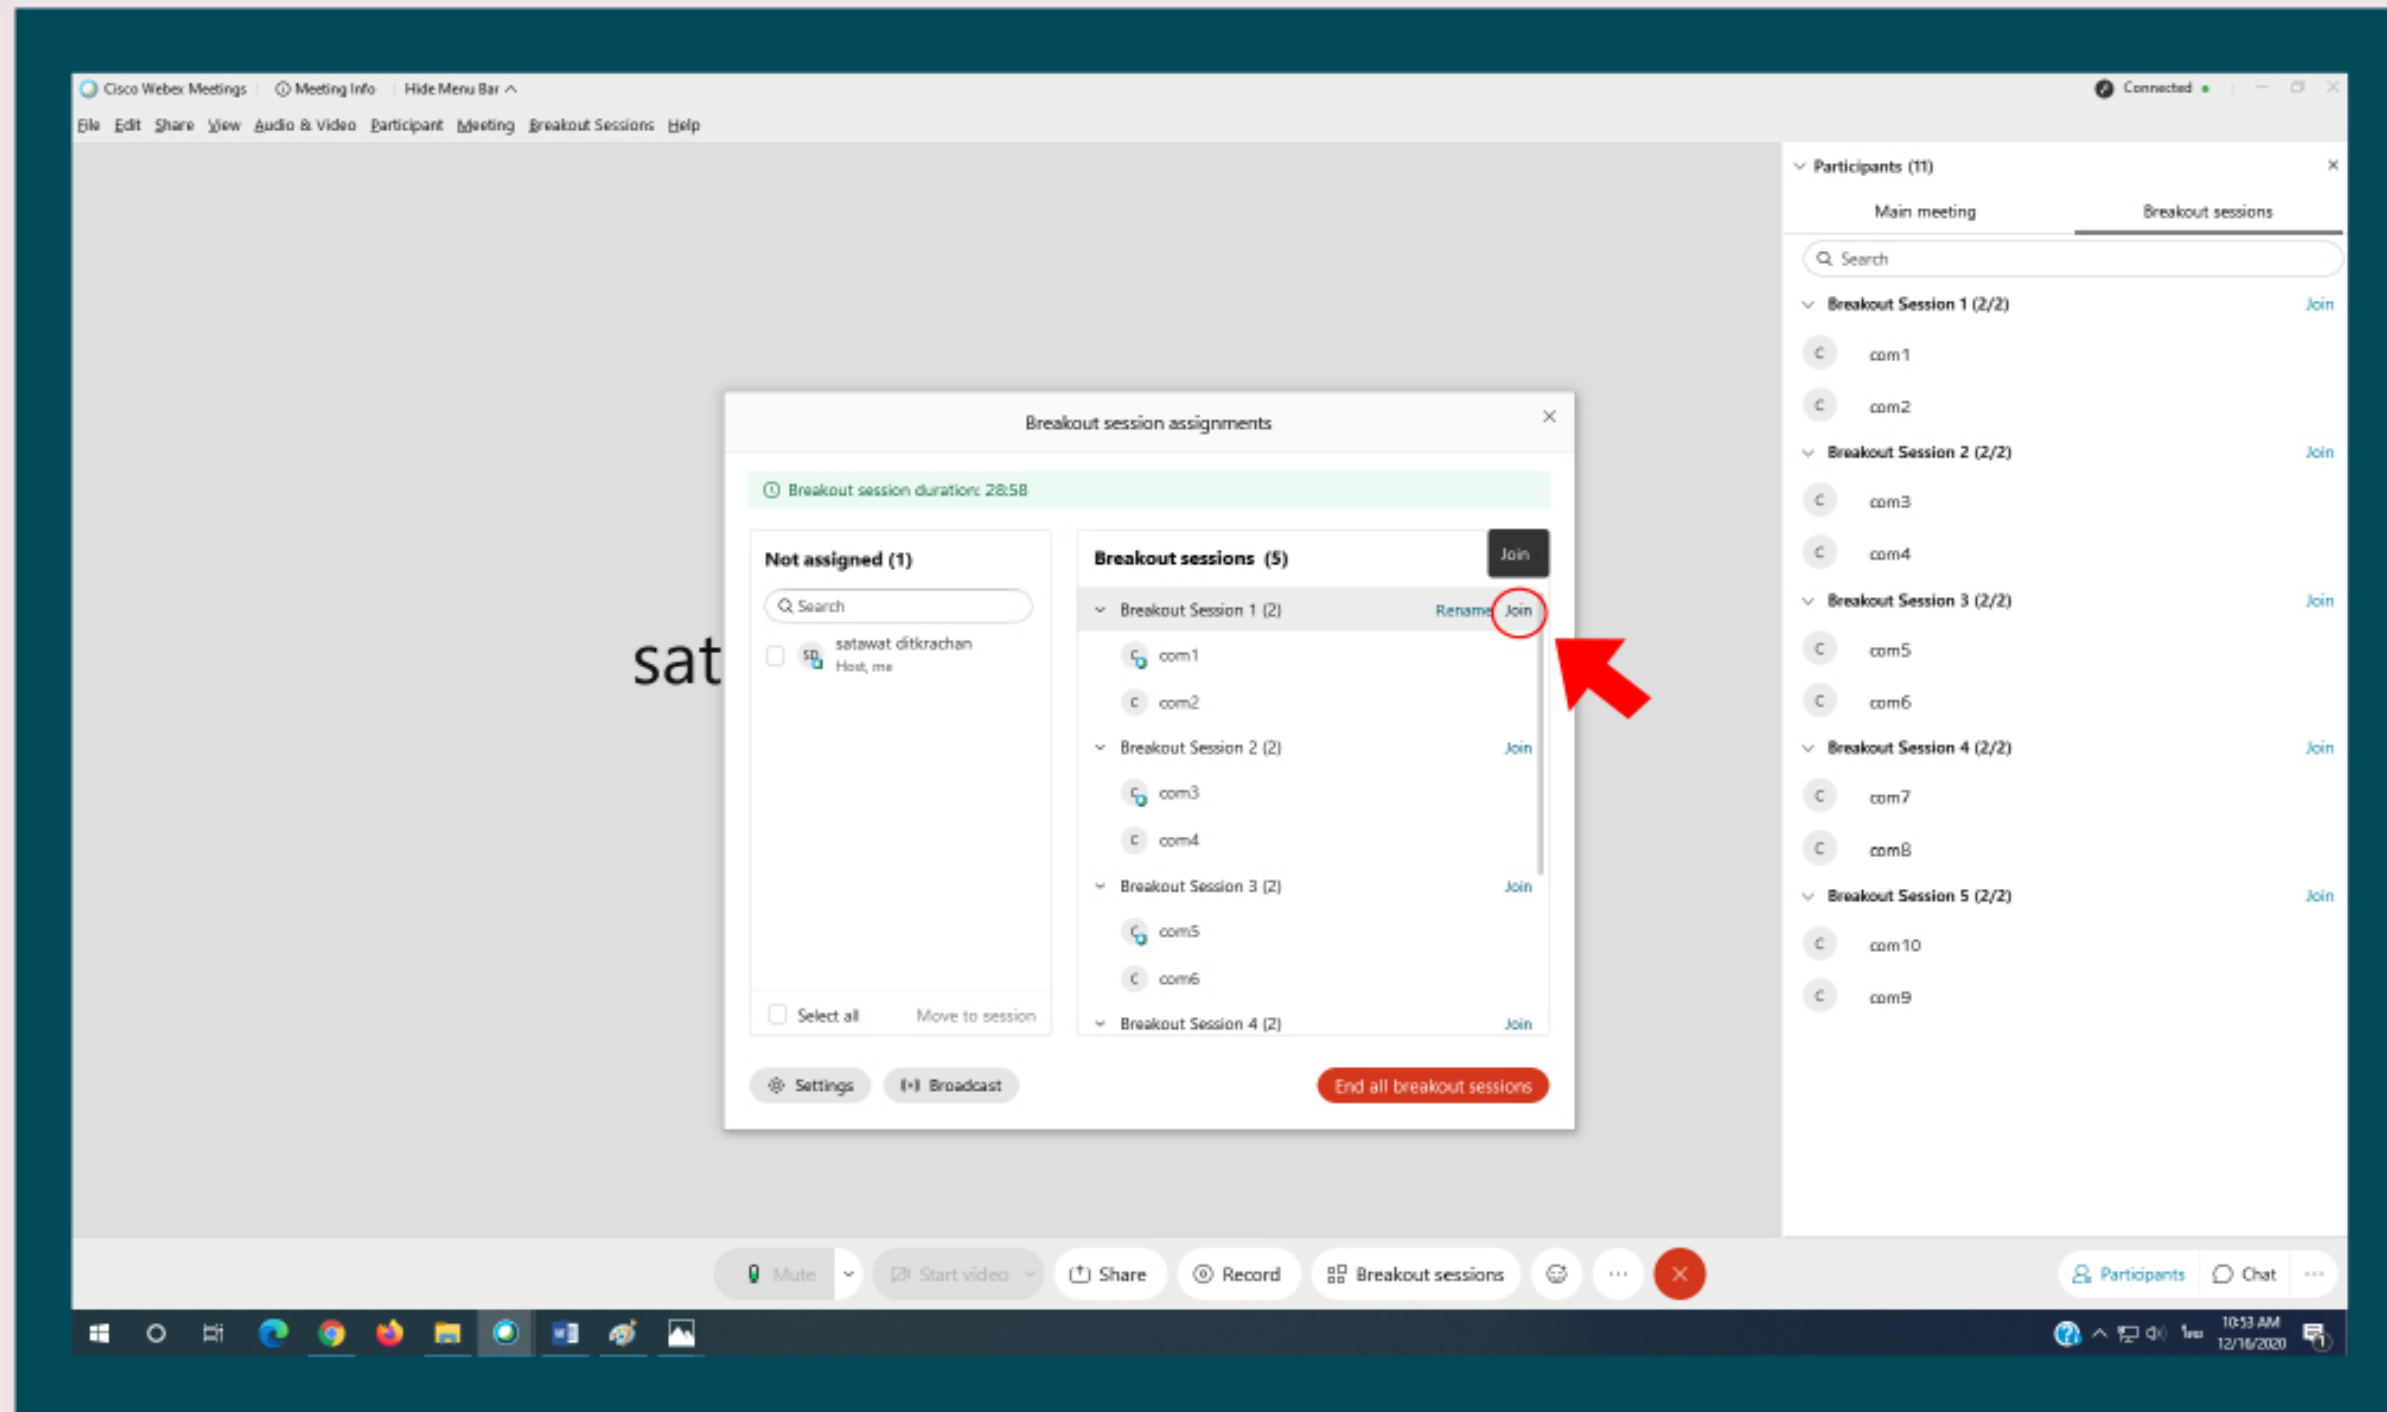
Cisco Webex Meetings | Meeting Info | Hide Menu Bar ^

Connected

File Edit Share View Audio & Video Participant Meeting Breakout Sessions Help

sat

Breakout session assignments

Breakout session duration: 28:58

Not assigned (1)

Search

satawat ditkrachan
Host, me

Select all    Move to session

Breakout sessions (5)

Join

Breakout Session 1 (2)    Rename    Join
com1
com2
Breakout Session 2 (2)    Join
com3
com4
Breakout Session 3 (2)    Join
com5
com6
Breakout Session 4 (2)    Join

Settings    Broadcast    End all breakout sessions

Participants (11)

Main meeting    Breakout sessions

Search

Breakout Session 1 (2/2)    Join
com1
com2
Breakout Session 2 (2/2)    Join
com3
com4
Breakout Session 3 (2/2)    Join
com5
com6
Breakout Session 4 (2/2)    Join
com7
com8
Breakout Session 5 (2/2)    Join
com10
com9

Mute    Start video    Share    Record    Breakout sessions

Participants    Chat

10:53 AM
12/16/2020